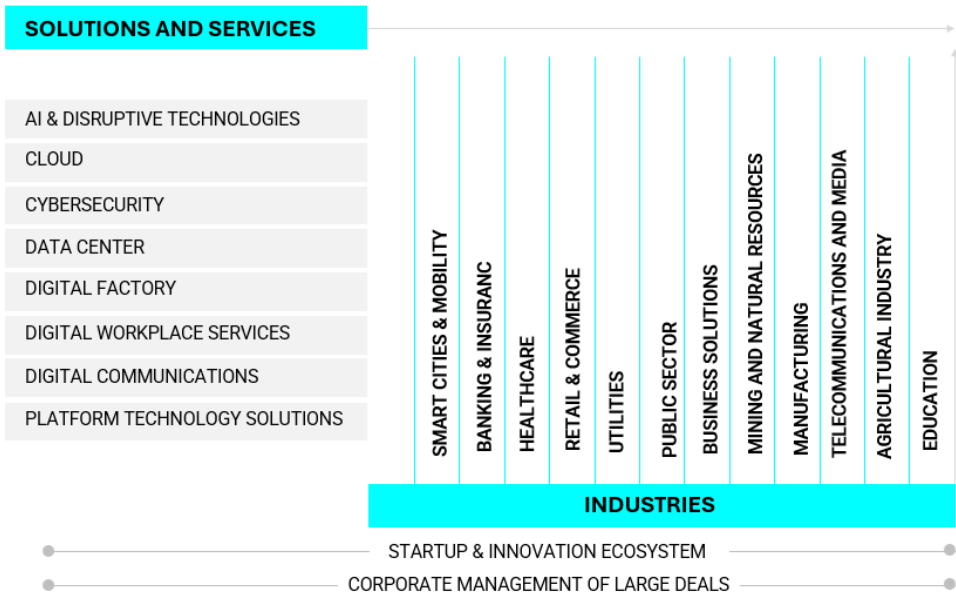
SOLUTIONS AND SERVICES

AI & DISRUPTIVE TECHNOLOGIES
CLOUD
CYBERSECURITY
DATA CENTER
DIGITAL FACTORY
DIGITAL WORKPLACE SERVICES
DIGITAL COMMUNICATIONS
PLATFORM TECHNOLOGY SOLUTIONS

SMART CITIES & MOBILITY
BANKING & INSURANC
HEALTHCARE
RETAIL & COMMERCE
UTILITIES
PUBLIC SECTOR
BUSINESS SOLUTIONS
MINING AND NATURAL RESOURCES
MANUFACTURING
TELECOMMUNICATIONS AND MEDIA
AGRICULTURAL INDUSTRY
EDUCATION

INDUSTRIES

STARTUP & INNOVATION ECOSYSTEM
CORPORATE MANAGEMENT OF LARGE DEALS